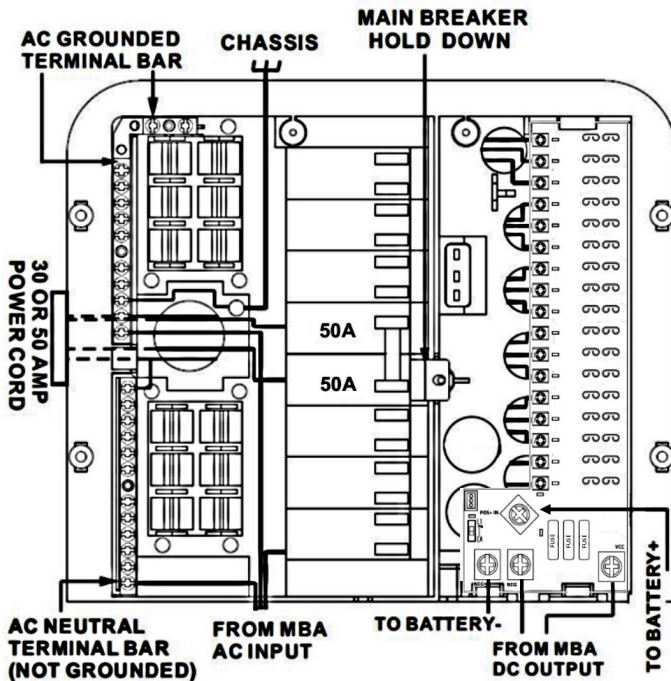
AC GROUNDED TERMINAL BAR

CHASSIS

MAIN BREAKER HOLD DOWN

30 OR 50 AMP POWER CORD

50A

50A

POS+ IN

FUSE

FUSE

FUSE

VCC

NEG

AC NEUTRAL TERMINAL BAR (NOT GROUNDED)

FROM MBA AC INPUT

TO BATTERY-

FROM MBA DC OUTPUT

TO BATTERY+